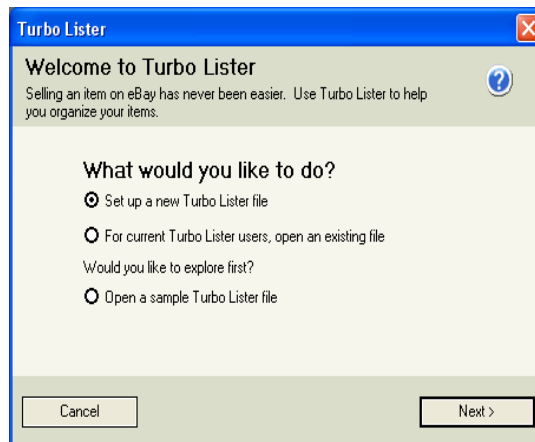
Turbo Lister

Welcome to Turbo Lister

Selling an item on eBay has never been easier. Use Turbo Lister to help you organize your items.

What would you like to do?

Set up a new Turbo Lister file

For current Turbo Lister users, open an existing file

Would you like to explore first?

Open a sample Turbo Lister file

Cancel

Next >